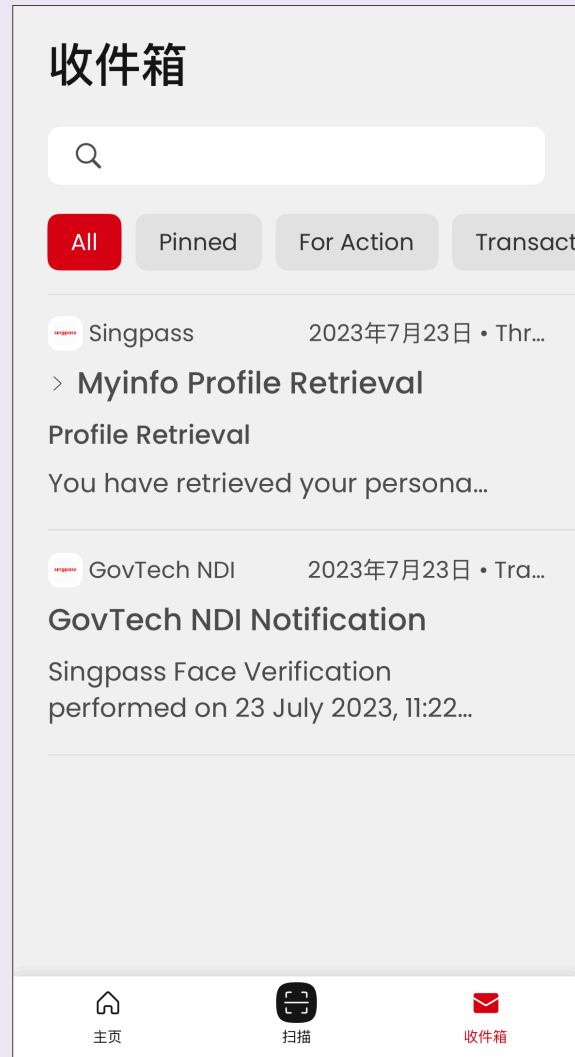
收件箱

All Pinned For Action Transact

singpass Singpass 2023年7月23日 • Thr...

> Myinfo Profile Retrieval

Profile Retrieval

You have retrieved your persona...

singpass GovTech NDI 2023年7月23日 • Tra...

GovTech NDI Notification

Singpass Face Verification performed on 23 July 2023, 11:22...

主页 扫描 收件箱